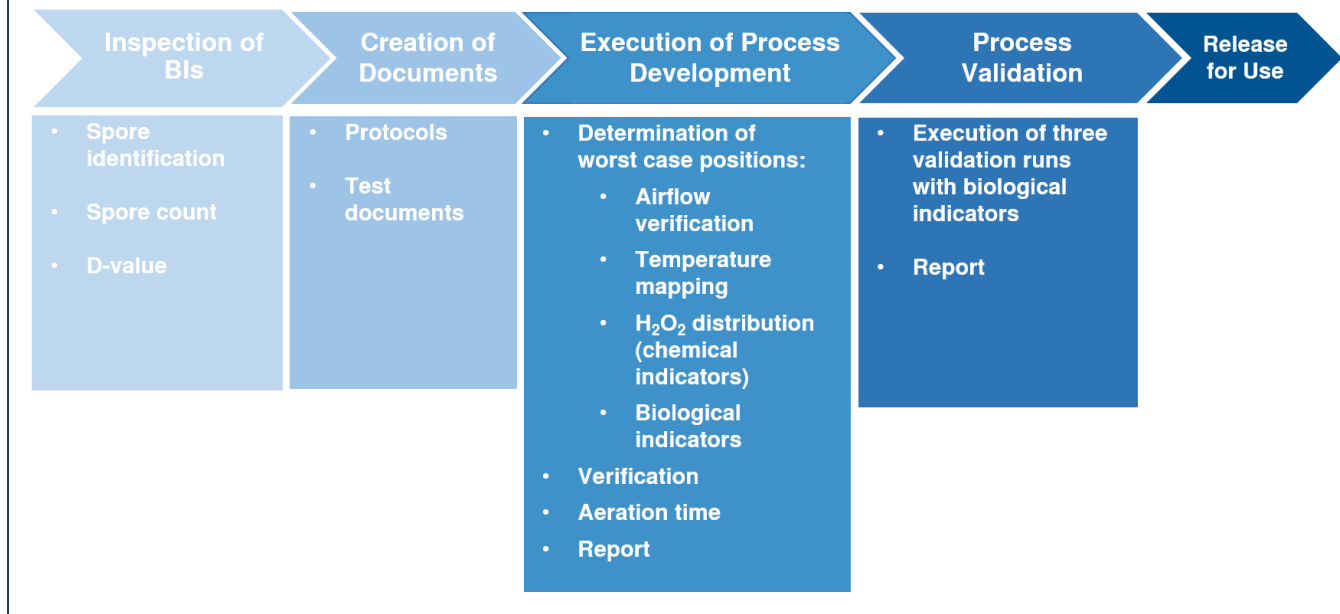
Inspection of BIs

Creation of Documents

Execution of Process Development

Process Validation

Release for Use

- Spore identification
- Spore count
- D-value

- Protocols
- Test documents

- Determination of worst case positions:
  - Airflow verification
  - Temperature mapping
  - $H_2O_2$ distribution (chemical indicators)
  - Biological indicators
- Verification
- Aeration time
- Report

- Execution of three validation runs with biological indicators
- Report